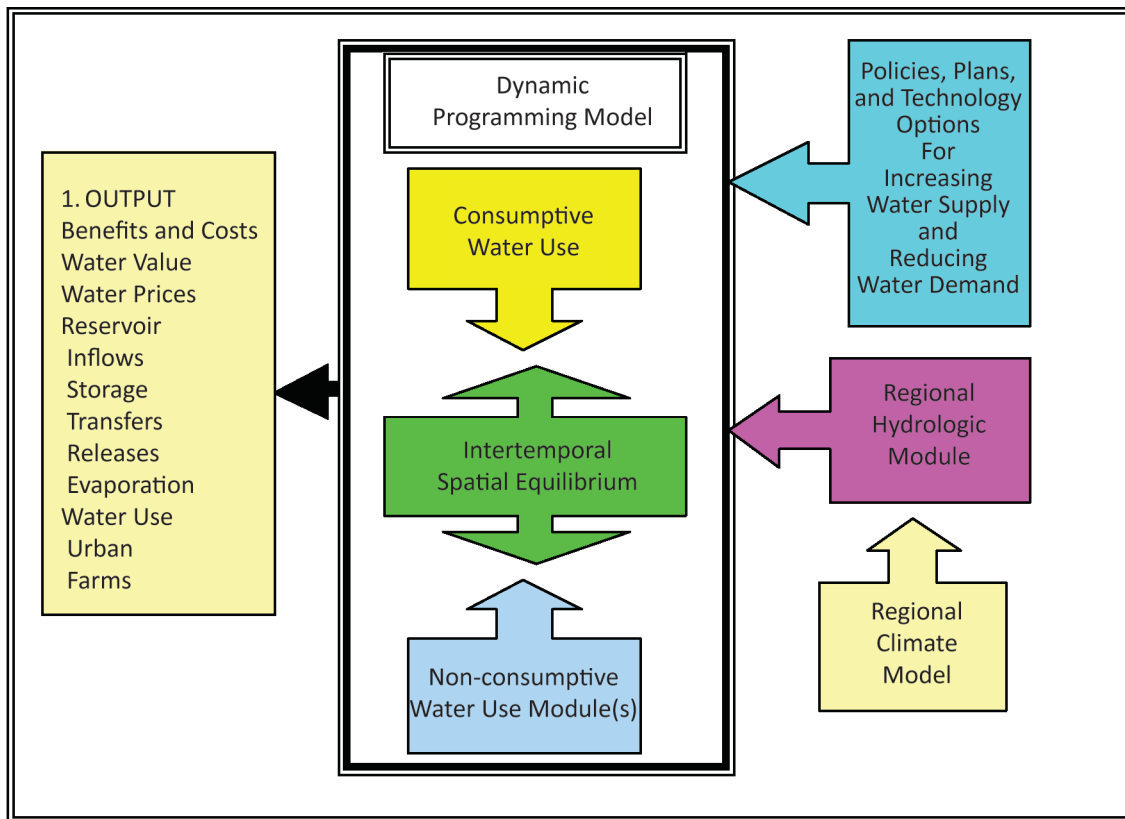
1. OUTPUT
Benefits and Costs
Water Value
Water Prices
Reservoir
Inflows
Storage
Transfers
Releases
Evaporation
Water Use
Urban
Farms

Dynamic Programming Model

Consumptive Water Use

Intertemporal Spatial Equilibrium

Non-consumptive Water Use Module(s)

Policies, Plans, and Technology Options For Increasing Water Supply and Reducing Water Demand

Regional Hydrologic Module

Regional Climate Model